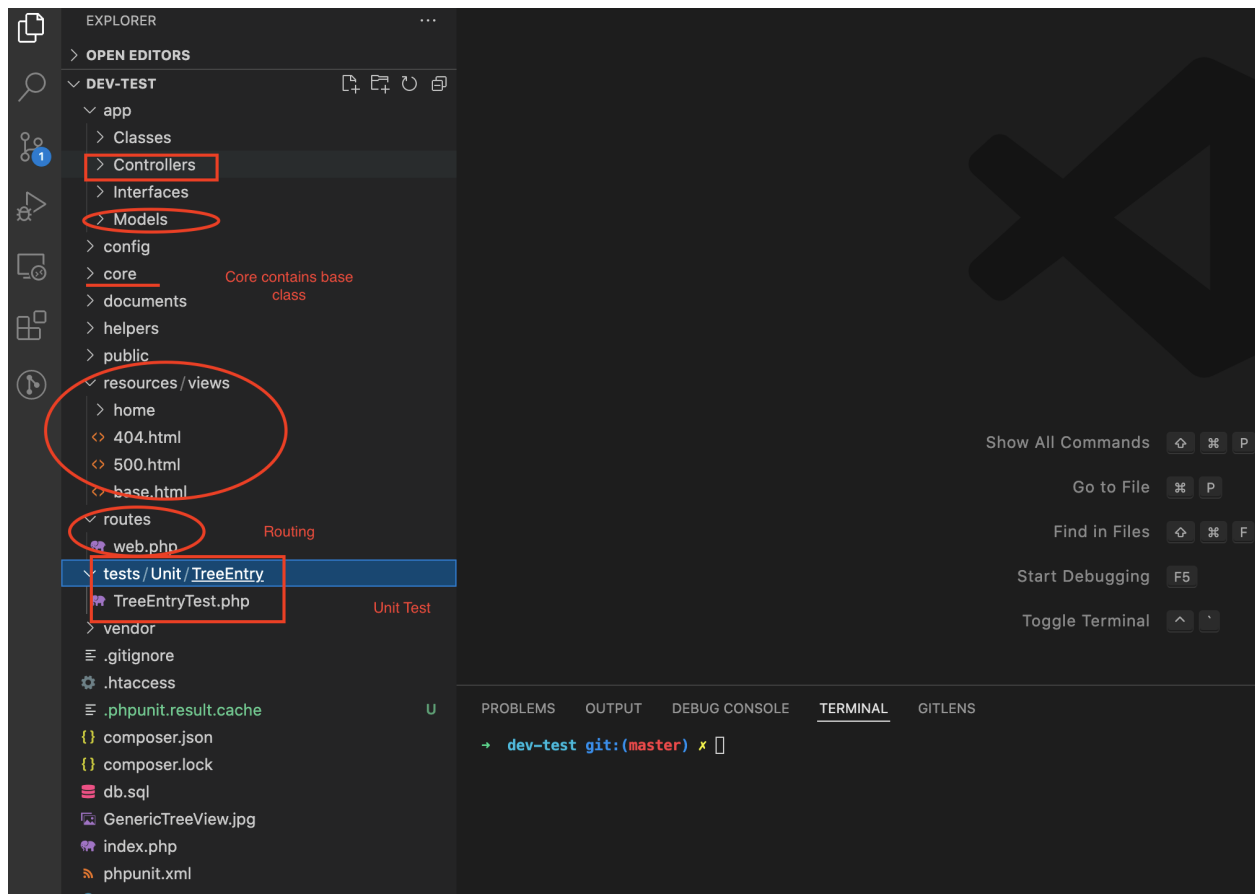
EXPLORER ...

OPEN EDITORS

DEV-TEST

app

Classes

Controllers

Interfaces

Models

config

core

Core contains base class

documents

helpers

public

resources / views

home

404.html

500.html

base.html

routes

Routing

web.php

tests / Unit / TreeEntry

TreeEntryTest.php

Unit Test

vendor

.gitignore

.htaccess

.phpunit.result.cache U

composer.json

composer.lock

db.sql

GenericTreeView.jpg

index.php

phpunit.xml

1

Show All Commands ⇧ ⌘ P

Go to File ⌘ P

Find in Files ⇧ ⌘ F

Start Debugging F5

Toggle Terminal ^ `

PROBLEMS OUTPUT DEBUG CONSOLE TERMINAL GITLENS

→ dev-test git:(master) ✗